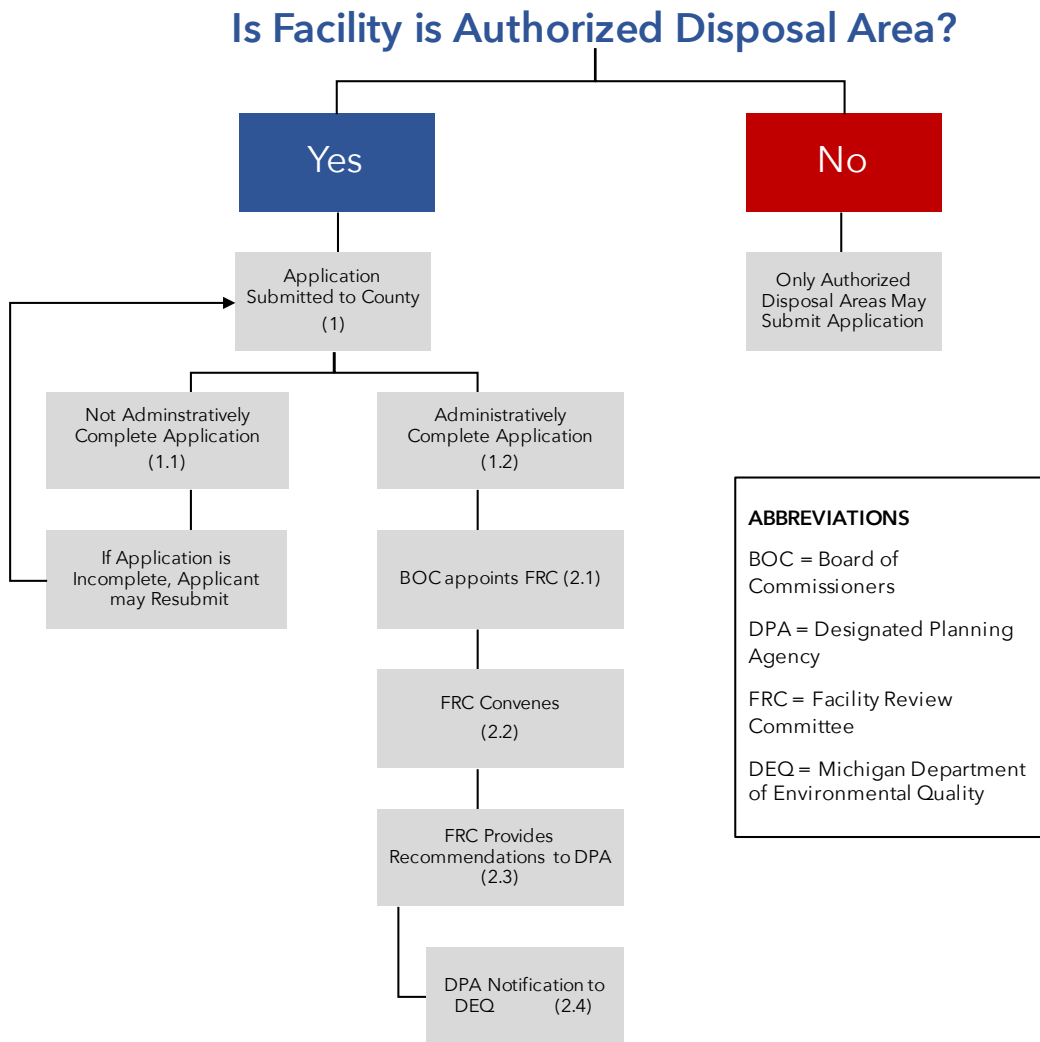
Is Facility is Authorized Disposal Area?

Yes

No

Application Submitted to County (1)

Only Authorized Disposal Areas May Submit Application

Not Adminstratively Complete Application (1.1)

Administratively Complete Application (1.2)

If Application is Incomplete, Applicant may Resubmit

BOC appoints FRC (2.1)

FRC Convenes (2.2)

FRC Provides Recommendations to DPA (2.3)

DPA Notification to DEQ (2.4)

ABBREVIATIONS

BOC = Board of Commissioners

DPA = Designated Planning Agency

FRC = Facility Review Committee

DEQ = Michigan Department of Environmental Quality